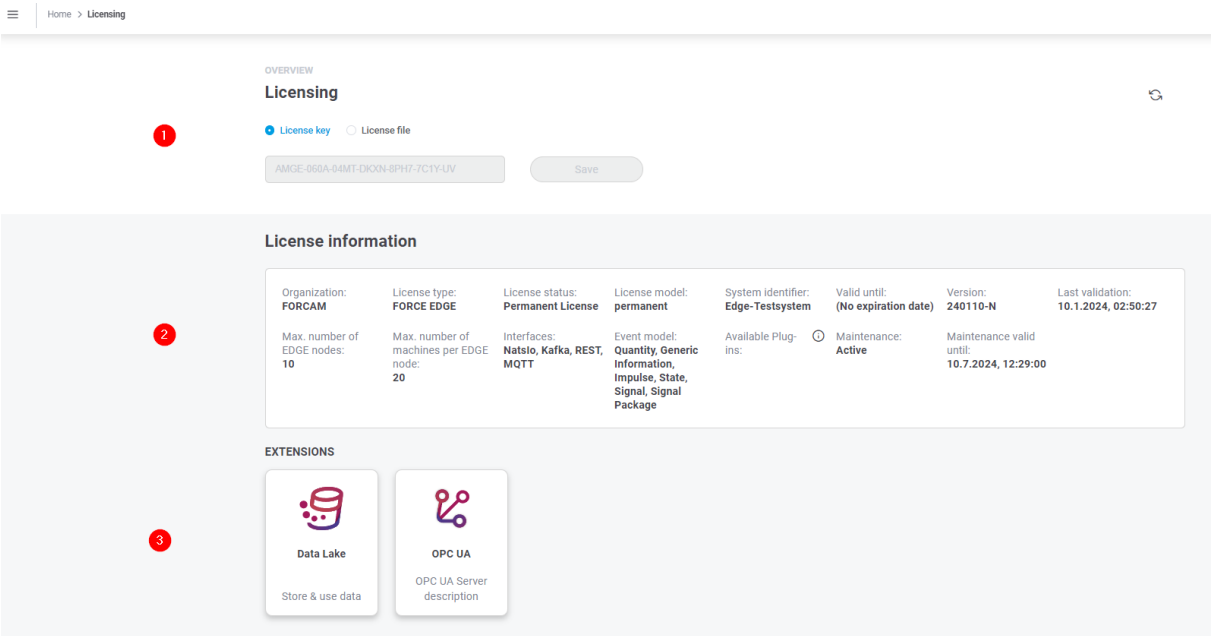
Home > Licensing

OVERVIEW

Licensing

1

License key License file

AMGE-068A-04MT-DKXN-8PH7-7C1Y-UV

Save

License information

2

Organization:
FORCAM

License type:
FORCE EDGE

License status:
Permanent License

License model:
permanent

System identifier:
Edge-Testsystem

Valid until:
(No expiration date)

Version:
240110-N

Last validation:
10.1.2024, 02:50:27

Max. number of EDGE nodes:
10

Max. number of machines per EDGE node:
20

Interfaces:
NatsIo, Kafka, REST, MQTT

Event model:
Quantity, Generic Information, Impulse, State, Signal, Signal Package

Available Plug-ins:

Maintenance:
Active

Maintenance valid until:
10.7.2024, 12:29:00

EXTENSIONS

3

Data Lake

Store & use data

OPC UA

OPC UA Server description